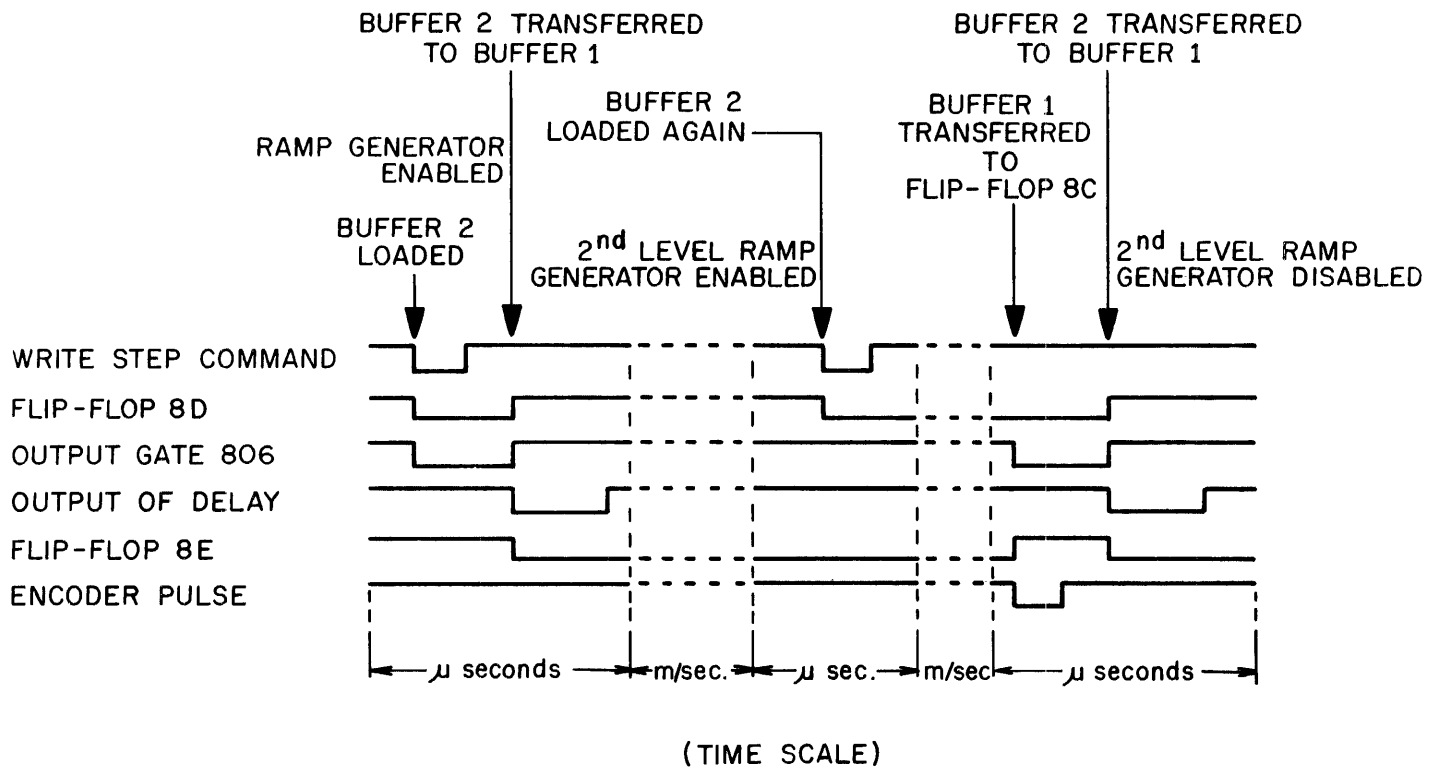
BUFFER 2 TRANSFERRED TO BUFFER 1

BUFFER 2 TRANSFERRED TO BUFFER 1

BUFFER 2 LOADED AGAIN

BUFFER 1 TRANSFERRED TO FLIP-FLOP 8C

RAMP GENERATOR ENABLED

BUFFER 2 LOADED

2$^{nd}$ LEVEL RAMP GENERATOR ENABLED

2$^{nd}$ LEVEL RAMP GENERATOR DISABLED

WRITE STEP COMMAND
FLIP-FLOP 8D
OUTPUT GATE 806
OUTPUT OF DELAY
FLIP-FLOP 8E
ENCODER PULSE

$\mu$ seconds
m/sec.
$\mu$ sec.
m/sec
$\mu$ seconds

(TIME SCALE)